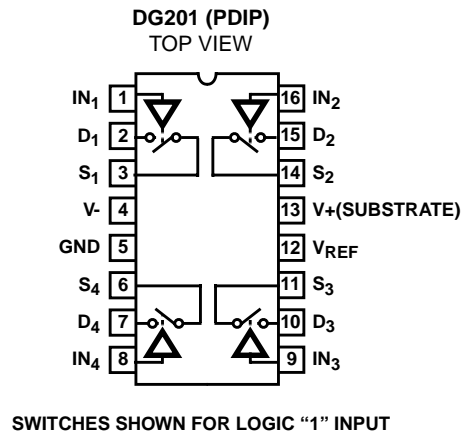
DG201 (PDIP)
TOP VIEW

IN$_1$ 1
D$_1$ 2
S$_1$ 3
V- 4
GND 5
S$_4$ 6
D$_4$ 7
IN$_4$ 8

16 IN$_2$
15 D$_2$
14 S$_2$
13 V+(SUBSTRATE)
12 V$_{REF}$
11 S$_3$
10 D$_3$
9 IN$_3$

SWITCHES SHOWN FOR LOGIC “1” INPUT